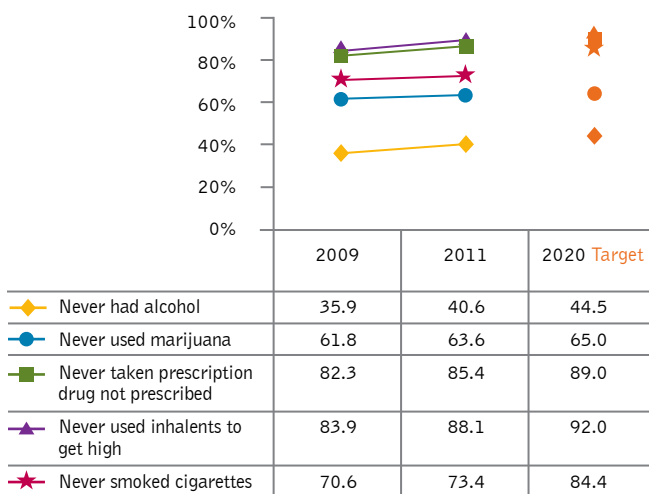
100%
80%
60%
40%
20%
0%

| | 2009 | 2011 | 2020 Target |
|---|---|---|---|
| Never had alcohol | 35.9 | 40.6 | 44.5 |
| Never used marijuana | 61.8 | 63.6 | 65.0 |
| Never taken prescription drug not prescribed | 82.3 | 85.4 | 89.0 |
| Never used inhalents to get high | 83.9 | 88.1 | 92.0 |
| Never smoked cigarettes | 70.6 | 73.4 | 84.4 |